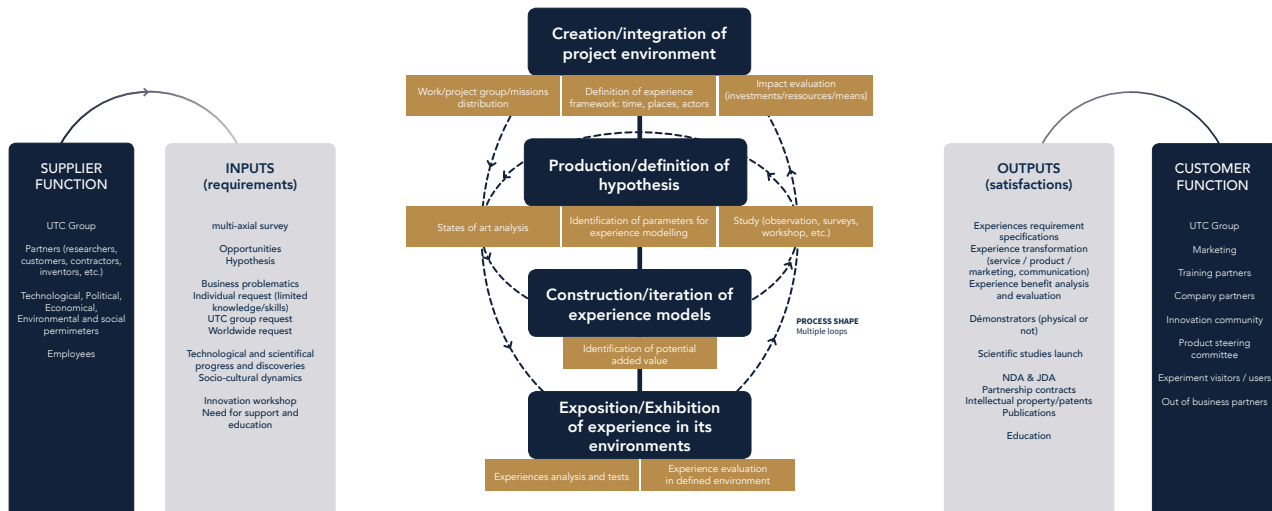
SUPPLIER FUNCTION

UTC Group

Partners (researchers, customers, contractors, inventors, etc.)

Technological, Political, Economical, Environmental and social permimeters

Employees

INPUTS (requirements)

multi-axial survey

Opportunities
Hypothesis

Business problematics
Individual request (limited knowledge/skills)
UTC group request
Worldwide request

Technological and scientifical progress and discoveries
Socio-cultural dynamics

Innovation workshop
Need for support and education

Creation/integration of project environment

Work/project group/missions distribution

Definition of experience framework: time, places, actors

Impact evaluation (investments/ressources/means)

Production/definition of hypothesis

States of art analysis

Identification of parameters for experience modelling

Study (observation, surveys, workshop, etc.)

Construction/iteration of experience models

PROCESS SHAPE
Multiple loops

Identification of potential added value

Exposition/Exhibition of experience in its environments

Experiences analysis and tests

Experience evaluation in defined environment

OUTPUTS (satisfactions)

Experiences requirement specifications
Experience transformation (service / product / marketing, communication)
Experience benefit analysis and evaluation

Démonstrators (physical or not)

Scientific studies launch

NDA & JDA
Partnership contracts
Intellectual property/patents
Publications

Education

CUSTOMER FUNCTION

UTC Group

Marketing

Training partners

Company partners

Innovation community

Product steering committee

Experiment visitors / users

Out of business partners